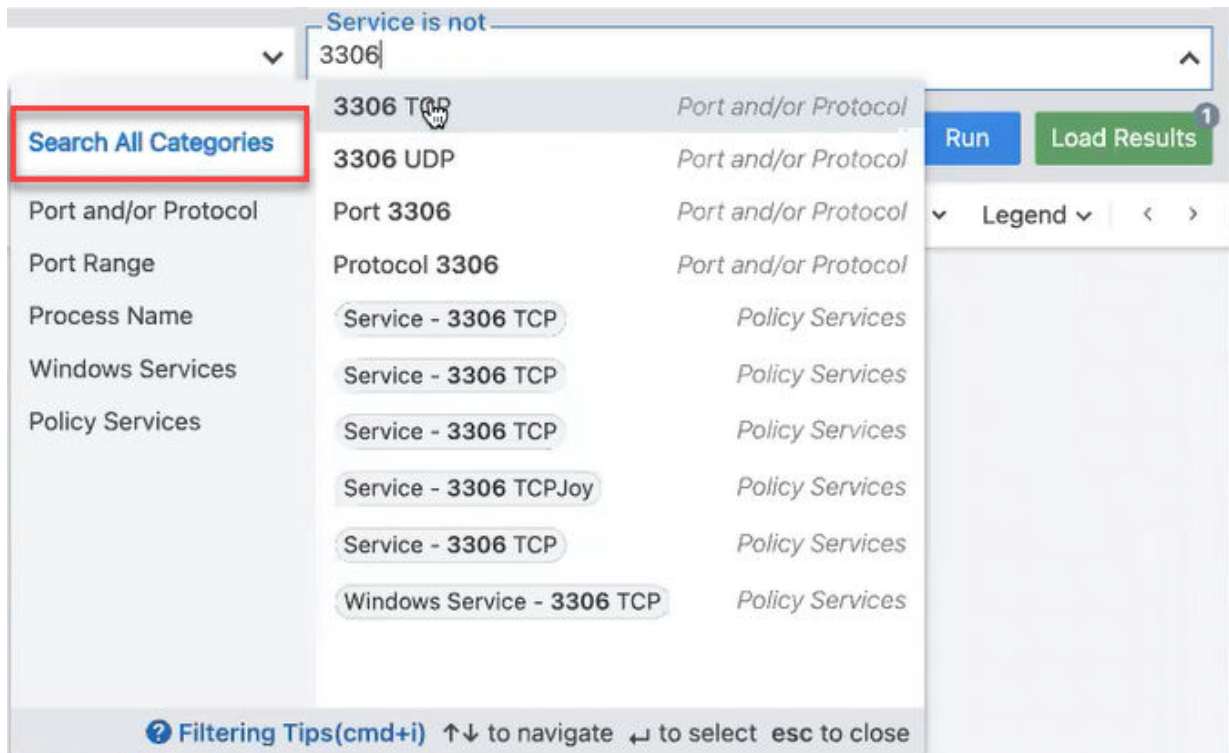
Service is not
3306

Search All Categories
Port and/or Protocol
Port Range
Process Name
Windows Services
Policy Services

3306 TCP Port and/or Protocol
3306 UDP Port and/or Protocol
Port 3306 Port and/or Protocol
Protocol 3306 Port and/or Protocol
Service - 3306 TCP Policy Services
Service - 3306 TCP Policy Services
Service - 3306 TCP Policy Services
Service - 3306 TCPJoy Policy Services
Service - 3306 TCP Policy Services
Windows Service - 3306 TCP Policy Services

Run
Load Results 1
Legend

Filtering Tips(cmd+i) ↑↓ to navigate ↵ to select esc to close